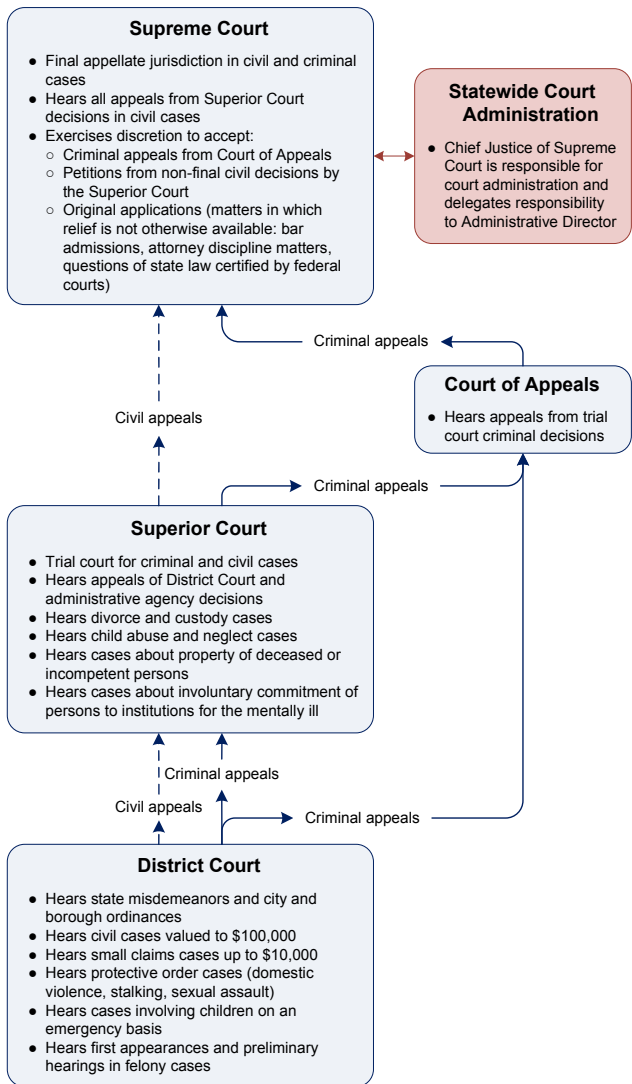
**Supreme Court**

- Final appellate jurisdiction in civil and criminal cases
- Hears all appeals from Superior Court decisions in civil cases
- Exercises discretion to accept:
  - Criminal appeals from Court of Appeals
  - Petitions from non-final civil decisions by the Superior Court
  - Original applications (matters in which relief is not otherwise available: bar admissions, attorney discipline matters, questions of state law certified by federal courts)

**Statewide Court Administration**

- Chief Justice of Supreme Court is responsible for court administration and delegates responsibility to Administrative Director

Criminal appeals

**Court of Appeals**

- Hears appeals from trial court criminal decisions

Civil appeals

Criminal appeals

**Superior Court**

- Trial court for criminal and civil cases
- Hears appeals of District Court and administrative agency decisions
- Hears divorce and custody cases
- Hears child abuse and neglect cases
- Hears cases about property of deceased or incompetent persons
- Hears cases about involuntary commitment of persons to institutions for the mentally ill

Criminal appeals

Civil appeals

Criminal appeals

**District Court**

- Hears state misdemeanors and city and borough ordinances
- Hears civil cases valued to \$100,000
- Hears small claims cases up to \$10,000
- Hears protective order cases (domestic violence, stalking, sexual assault)
- Hears cases involving children on an emergency basis
- Hears first appearances and preliminary hearings in felony cases